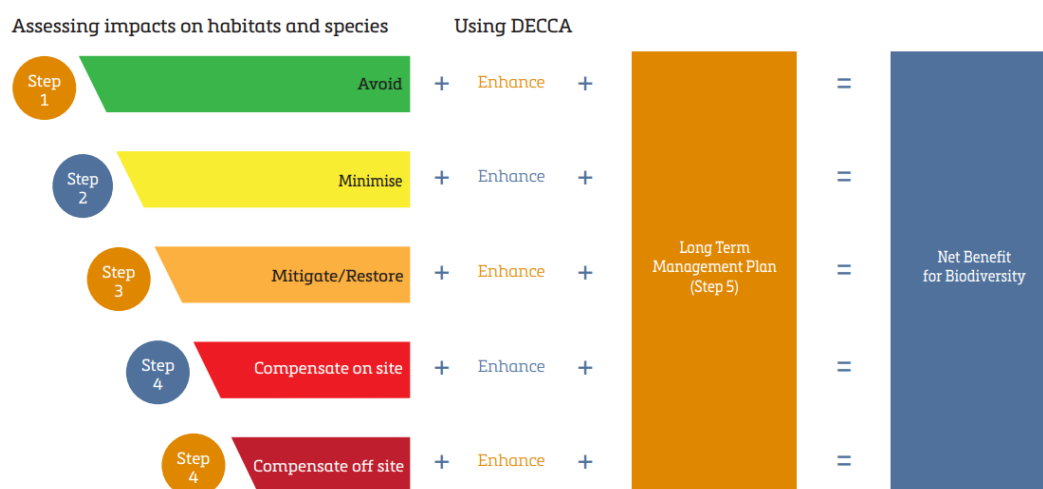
Assessing impacts on habitats and species

Using DECCA

Step 1 Avoid + Enhance + = 

Step 2 Minimise + Enhance + =

Step 3 Mitigate/Restore + Enhance + =

Step 4 Compensate on site + Enhance + =

Step 4 Compensate off site + Enhance + =

Long Term Management Plan (Step 5)

Net Benefit for Biodiversity